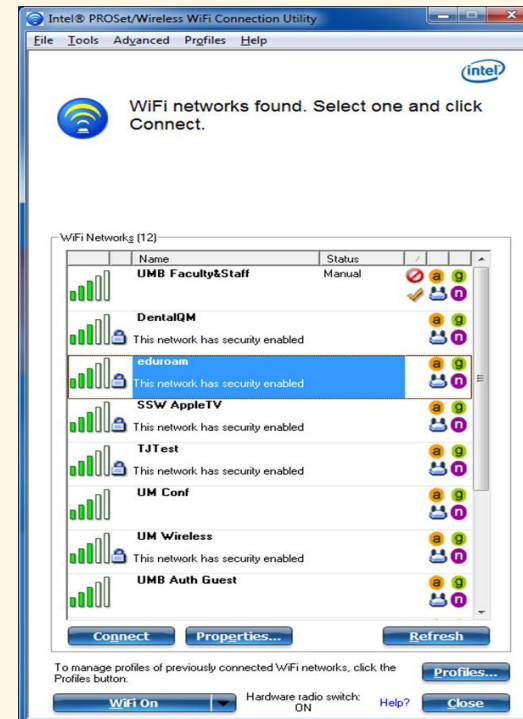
Intel® PROSet/Wireless WiFi Connection Utility

File Tools Advanced Profiles Help

intel

WiFi networks found. Select one and click Connect.

WiFi Networks (12)

| Name | Status | | | |
|---|---|---|---|---|
| UMB Faculty&Staff | Manual | | a | g n |
| DentalQM This network has security enabled | | | a | g n |
| eduroam This network has security enabled | | | a | g n |
| SSW AppleTV This network has security enabled | | | a | g n |
| TJTest This network has security enabled | | | a | g n |
| UM Conf | | | a | g n |
| UM Wireless This network has security enabled | | | a | g n |
| UMB Auth Guest | | | a | g n |

Connect Properties... Refresh

To manage profiles of previously connected WiFi networks, click the Profiles button.

Profiles...

WiFi On

Hardware radio switch: ON

Help?

Close